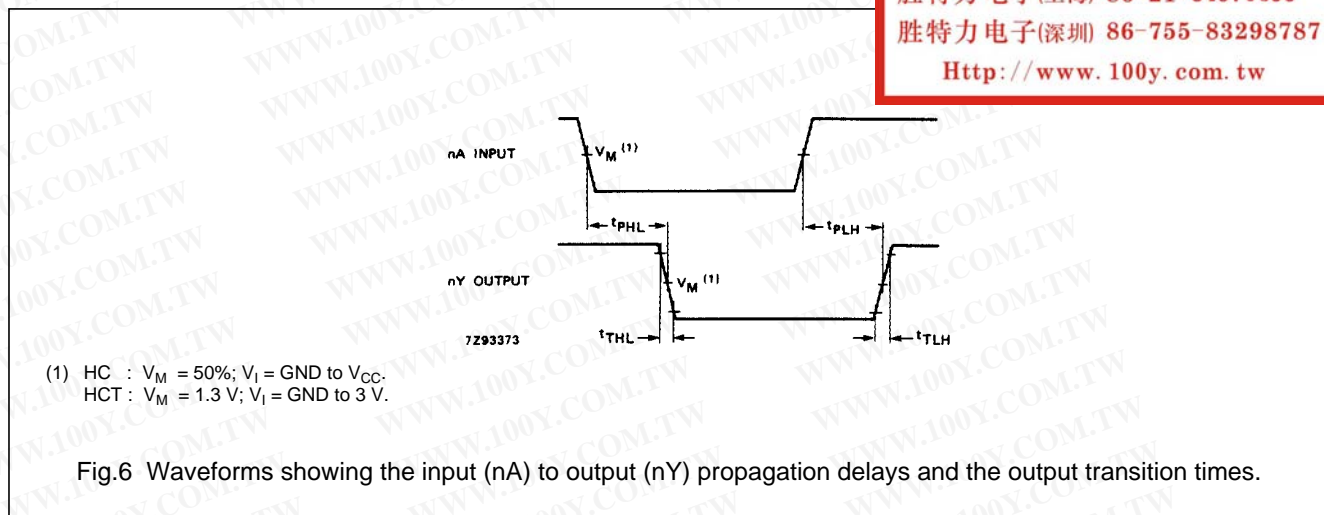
胜特力电子(深圳) 86-755-83298787
Http://www.100y.com.tw

nA INPUT

$V_M$ ⁽¹⁾

$t_{PHL}$

$t_{PLH}$

nY OUTPUT

$V_M$ ⁽¹⁾

7Z93373

$t_{THL}$

$t_{TLH}$

(1) HC : $V_M$ = 50%; $V_I$ = GND to $V_{CC}$.
HCT : $V_M$ = 1.3 V; $V_I$ = GND to 3 V.

Fig.6 Waveforms showing the input (nA) to output (nY) propagation delays and the output transition times.